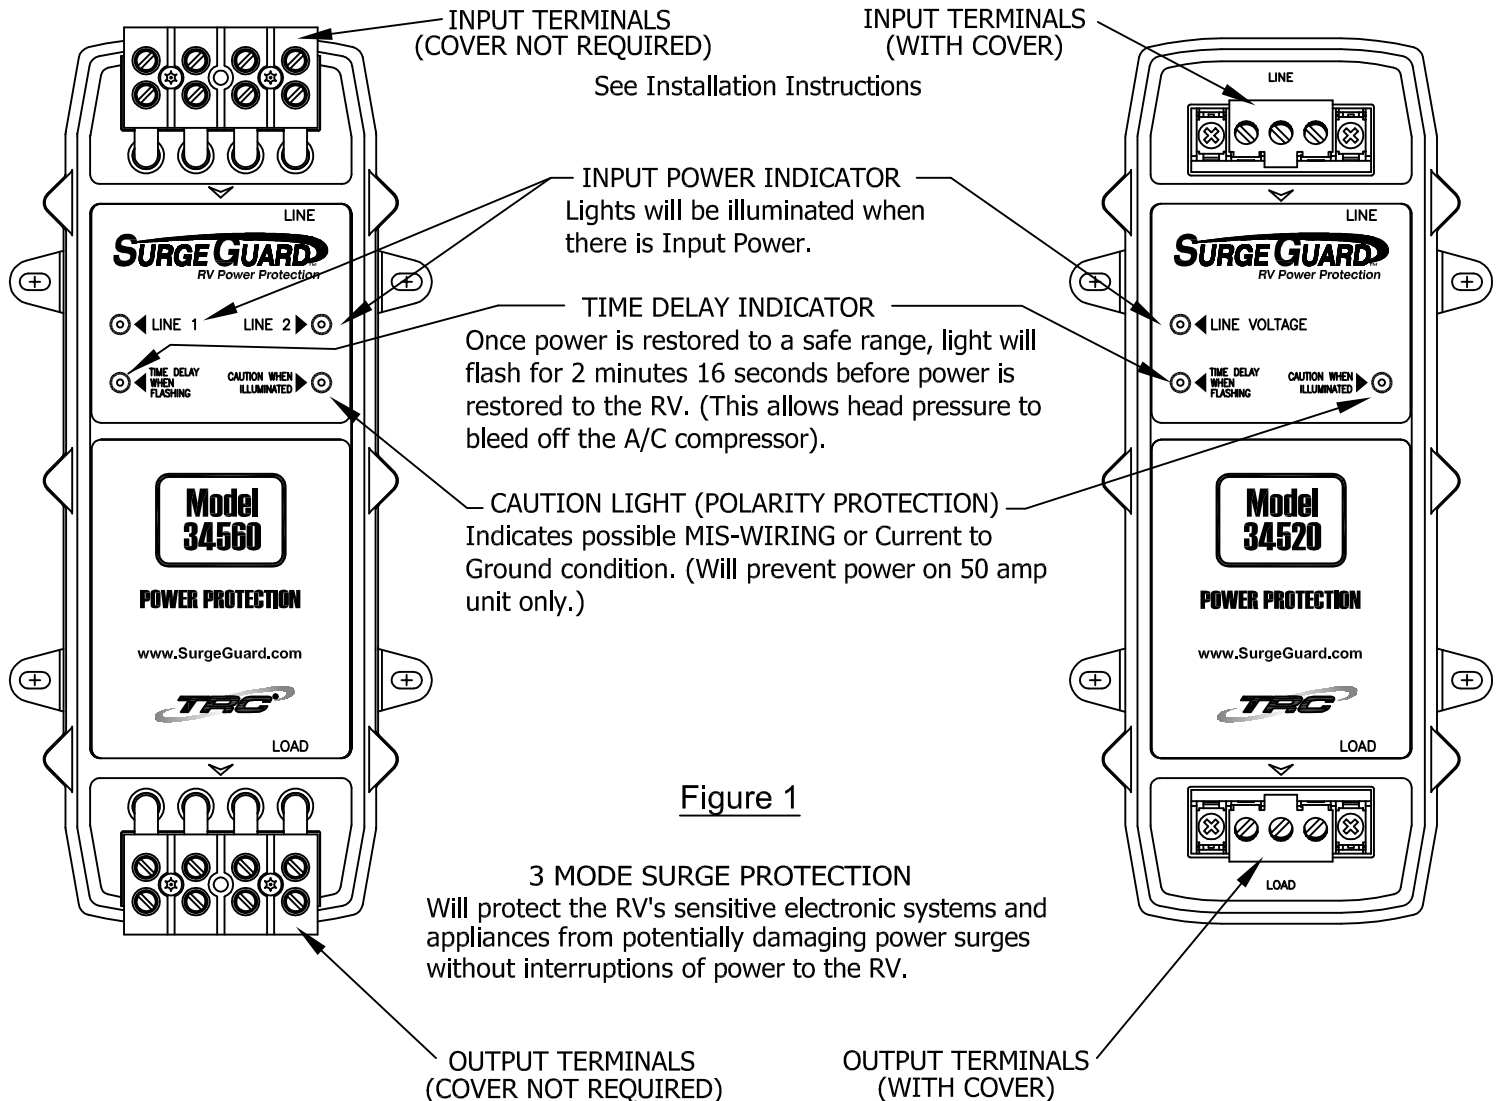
INPUT TERMINALS
(COVER NOT REQUIRED)

INPUT TERMINALS
(WITH COVER)

See Installation Instructions

LINE

INPUT POWER INDICATOR
Lights will be illuminated when there is Input Power.

LINE

SURGE GUARD
RV Power Protection

LINE

SURGE GUARD
RV Power Protection

TIME DELAY INDICATOR
Once power is restored to a safe range, light will flash for 2 minutes 16 seconds before power is restored to the RV. (This allows head pressure to bleed off the A/C compressor).

LINE 1 LINE 2

TIME DELAY WHEN FLASHING

CAUTION WHEN ILLUMINATED

LINE VOLTAGE

TIME DELAY WHEN FLASHING

CAUTION WHEN ILLUMINATED

CAUTION LIGHT (POLARITY PROTECTION)
Indicates possible MIS-WIRING or Current to Ground condition. (Will prevent power on 50 amp unit only.)

Model
34560

POWER PROTECTION

www.SurgeGuard.com

TRC

LOAD

Model
34520

POWER PROTECTION

www.SurgeGuard.com

TRC

LOAD

Figure 1

3 MODE SURGE PROTECTION
Will protect the RV's sensitive electronic systems and appliances from potentially damaging power surges without interruptions of power to the RV.

LOAD

OUTPUT TERMINALS
(COVER NOT REQUIRED)

OUTPUT TERMINALS
(WITH COVER)